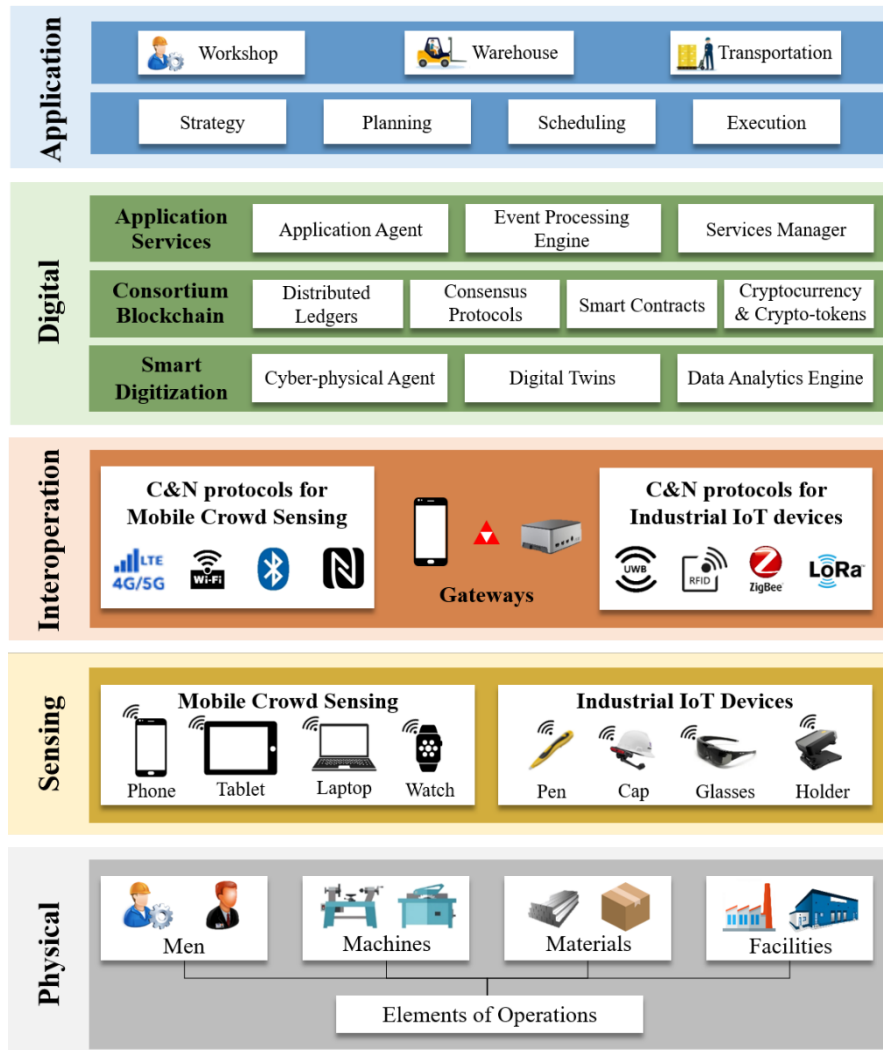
Application

Workshop

Warehouse

Transportation

Strategy

Planning

Scheduling

Execution

Digital

Application Services

Application Agent

Event Processing Engine

Services Manager

Consortium Blockchain

Distributed Ledgers

Consensus Protocols

Smart Contracts

Cryptocurrency & Crypto-tokens

Smart Digitization

Cyber-physical Agent

Digital Twins

Data Analytics Engine

Interoperation

C&N protocols for Mobile Crowd Sensing

LTE 4G/5G

Wi-Fi

Gateways

C&N protocols for Industrial IoT devices

UWB

RFID

ZigBee

LoRa

Sensing

Mobile Crowd Sensing

Phone

Tablet

Laptop

Watch

Industrial IoT Devices

Pen

Cap

Glasses

Holder

Physical

Men

Machines

Materials

Facilities

Elements of Operations